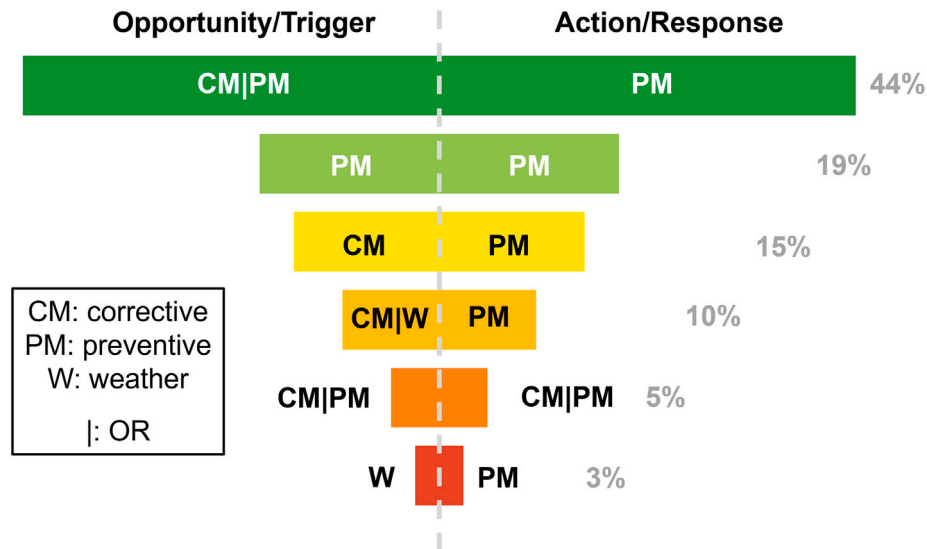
| Opportunity/Trigger | Action/Response | |
|---|---|---|
| CM\|PM | PM | 44% |
| PM | PM | 19% |
| CM | PM | 15% |
| CM\|W | PM | 10% |
| CM\|PM | CM\|PM | 5% |
| W | PM | 3% |

CM: corrective
PM: preventive
W: weather
|: OR